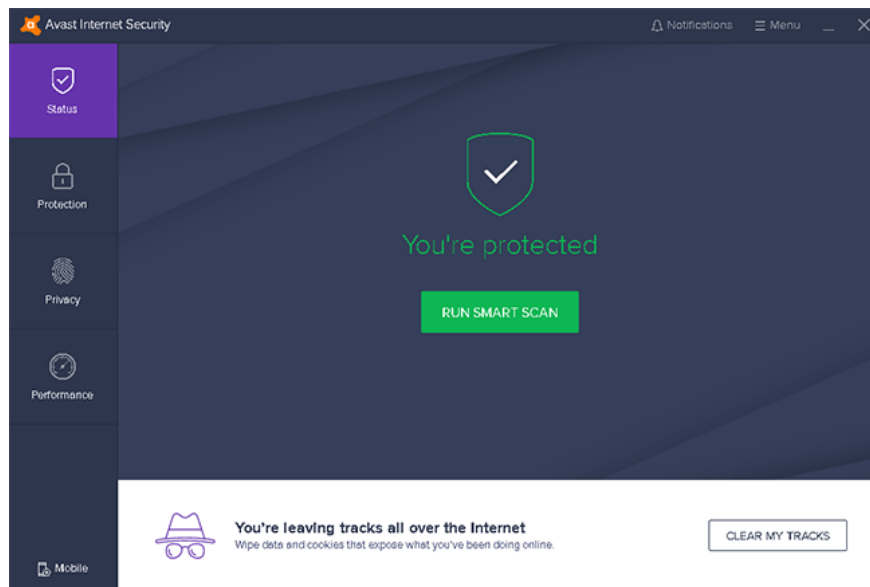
Avast Internet Security

Notifications

Menu

Status

Protection

Privacy

Performance

Mobile

You're protected

RUN SMART SCAN

You're leaving tracks all over the Internet

Wipe data and cookies that expose what you've been doing online.

CLEAR MY TRACKS